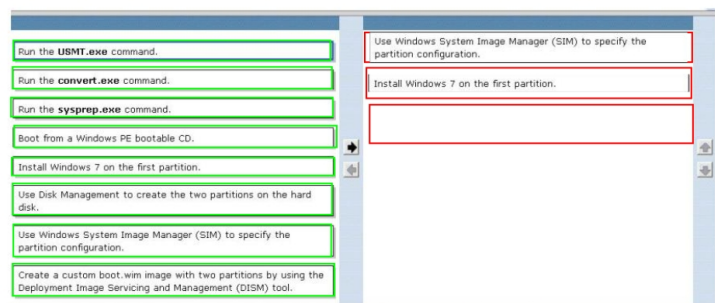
Run the **USMT.exe** command.

Run the **convert.exe** command.

Run the **sysprep.exe** command.

Boot from a Windows PE bootable CD.

Install Windows 7 on the first partition.

Use Disk Management to create the two partitions on the hard disk.

Use Windows System Image Manager (SIM) to specify the partition configuration.

Create a custom boot.wim image with two partitions by using the Deployment Image Servicing and Management (DISM) tool.

Use Windows System Image Manager (SIM) to specify the partition configuration.

Install Windows 7 on the first partition.